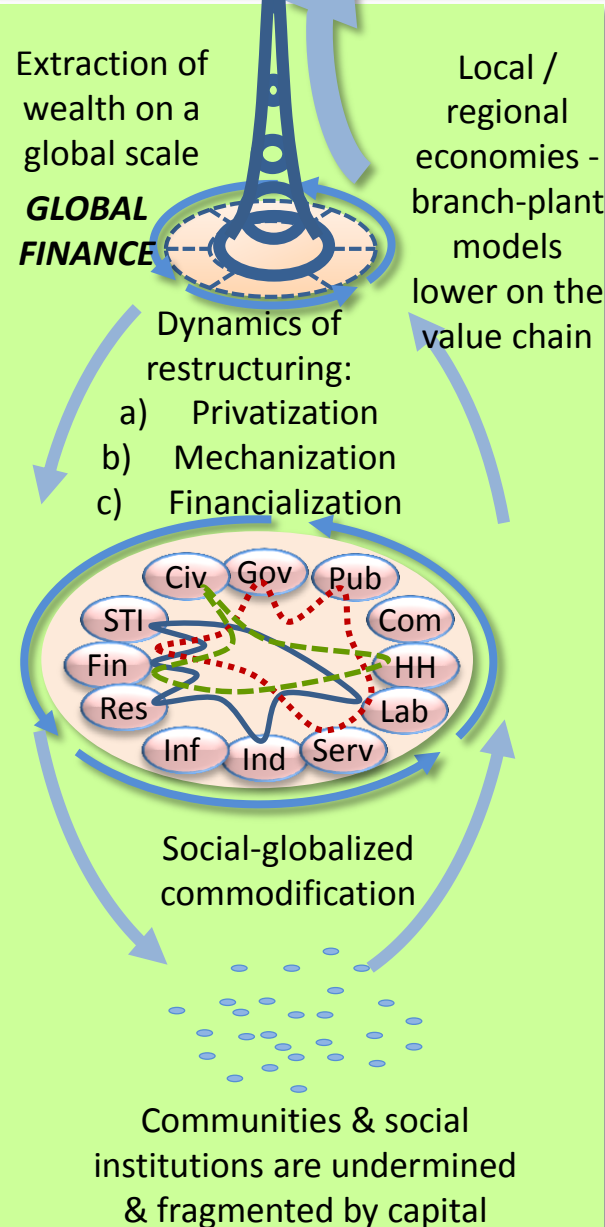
Extraction of wealth on a global scale

GLOBAL FINANCE

Local / regional economies - branch-plant models lower on the value chain

Dynamics of restructuring:
a) Privatization
b) Mechanization
c) Financialization

Civ
Gov
Pub
STI
Com
Fin
HH
Res
Lab
Inf
Ind
Serv

Social-globalized commodification

Communities & social institutions are undermined & fragmented by capital